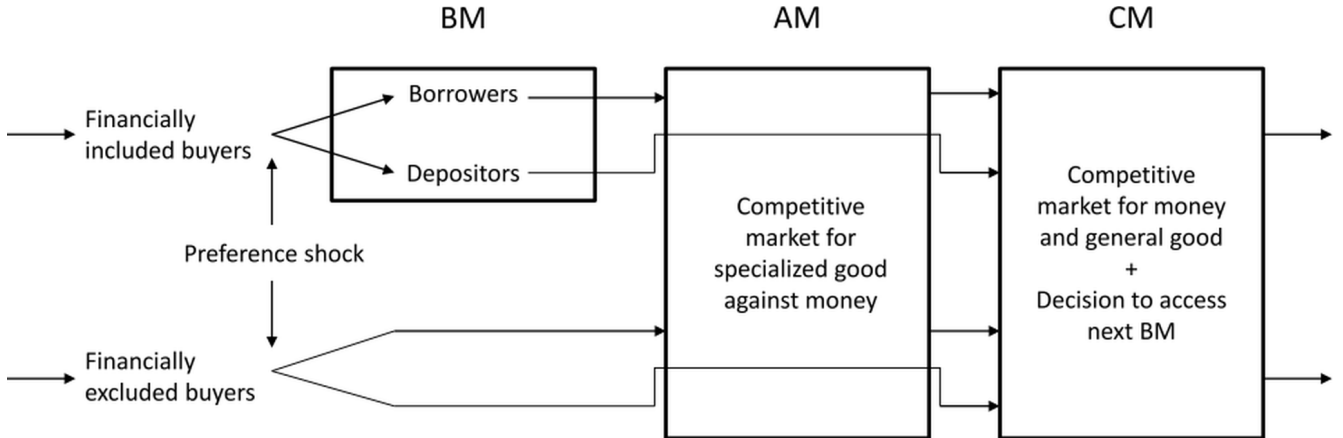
BM

AM

CM

Financially included buyers

Borrowers

Depositors

Preference shock

Financially excluded buyers

Competitive market for specialized good against money

Competitive market for money and general good + Decision to access next BM